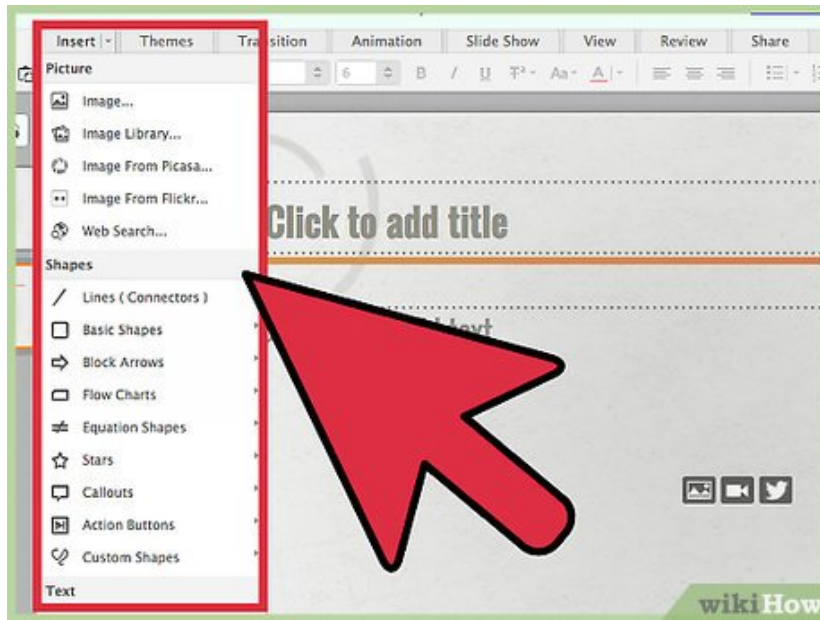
Insert | Themes | Transition | Animation | Slide Show | View | Review | Share

6 B I U

Picture
Image...
Image Library...
Image From Picasa...
Image From Flickr...
Web Search...
Shapes
Lines ( Connectors )
Basic Shapes
Block Arrows
Flow Charts
Equation Shapes
Stars
Callouts
Action Buttons
Custom Shapes
Text

Click to add title

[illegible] text

wikiHow